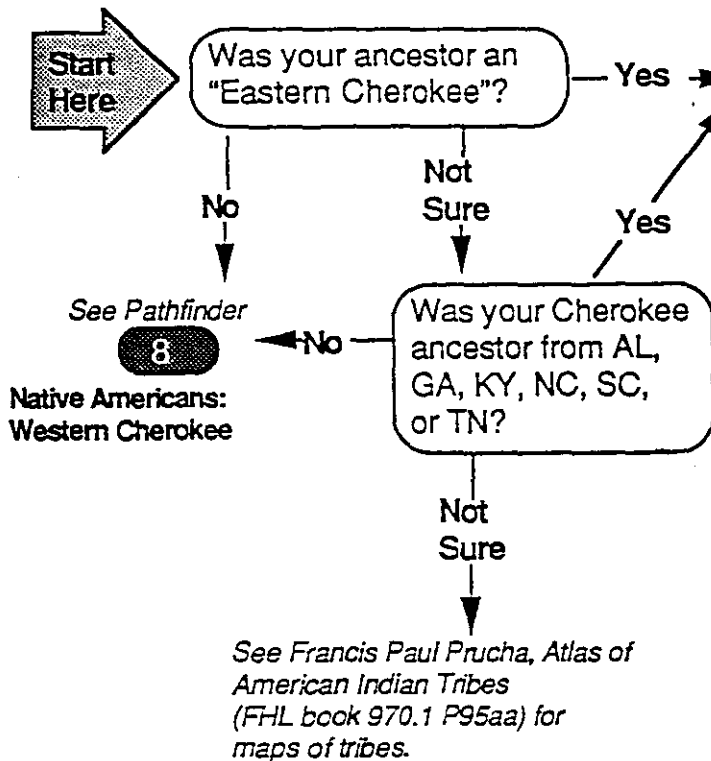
Start Here

Was your ancestor an "Eastern Cherokee"?

Yes

No

Not Sure

Yes

See Pathfinder

8

Native Americans: Western Cherokee

No

Was your Cherokee ancestor from AL, GA, KY, NC, SC, or TN?

Not Sure

See Francis Paul Prucha, Atlas of American Indian Tribes (FHL book 970.1 P95aa) for maps of tribes.